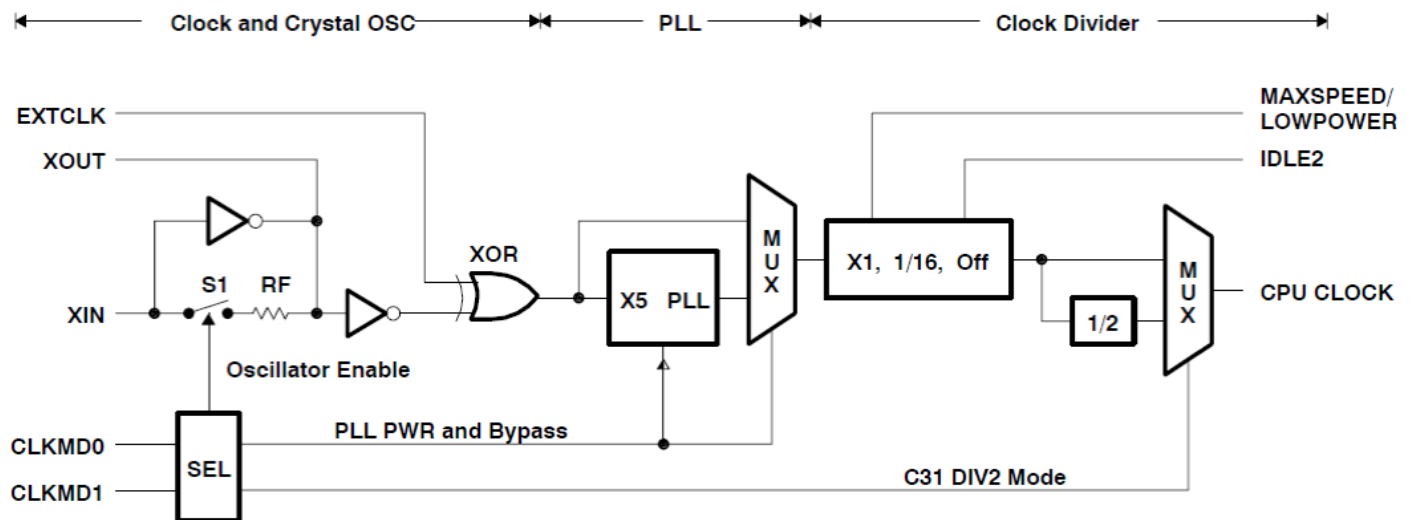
Clock and Crystal OSC
PLL
Clock Divider

EXTCLK
XOUT
XIN
S1
RF
Oscillator Enable
XOR
X5 PLL
MUX
X1, 1/16, Off
MAXSPEED/ LOWPOWER
IDLE2
1/2
MUX
CPU CLOCK
CLKMD0
CLKMD1
SEL
PLL PWR and Bypass
C31 DIV2 Mode